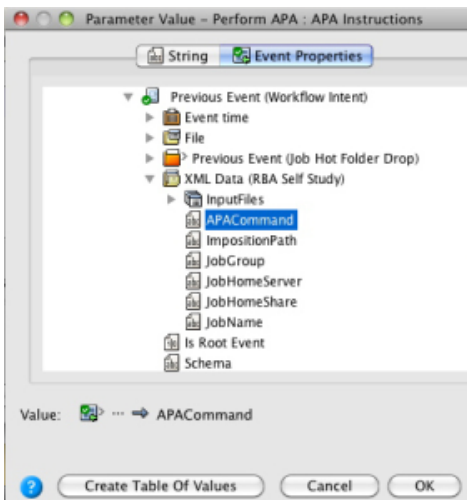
Parameter Value – Perform APA : APA Instructions

String
Event Properties

Previous Event (Workflow Intent)
Event time
File
Previous Event (Job Hot Folder Drop)
XML Data (RBA Self Study)
InputFiles
APACommand
ImpositionPath
JobGroup
JobHomeServer
JobHomeShare
JobName
Is Root Event
Schema

Value: ··· ⇒ APACommand

?
Create Table Of Values
Cancel
OK